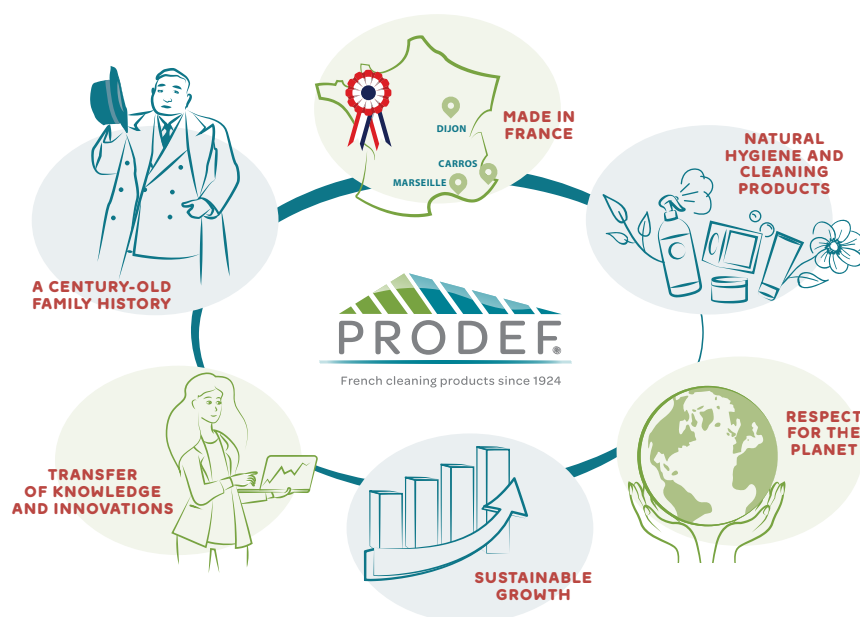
DIJON

CARROS

MARSEILLE

MADE IN FRANCE

NATURAL HYGIENE AND CLEANING PRODUCTS

A CENTURY-OLD FAMILY HISTORY

PRODEF®

French cleaning products since 1924

RESPECT FOR THE PLANET

TRANSFER OF KNOWLEDGE AND INNOVATIONS

SUSTAINABLE GROWTH